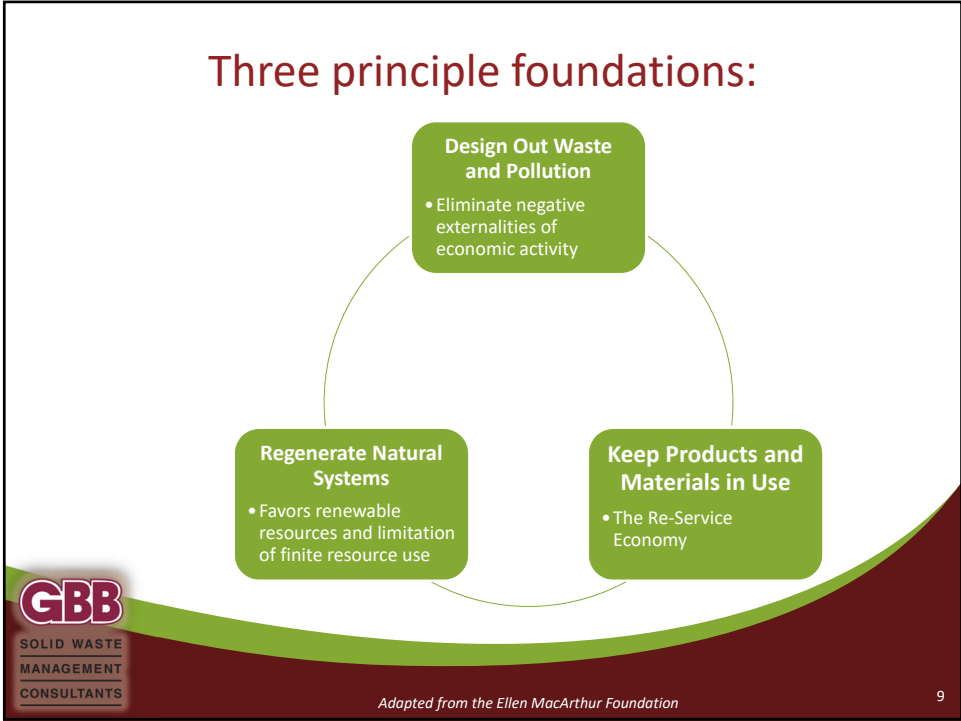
Three principle foundations:

Design Out Waste and Pollution

• Eliminate negative externalities of economic activity

Regenerate Natural Systems

• Favors renewable resources and limitation of finite resource use

Keep Products and Materials in Use

• The Re-Service Economy

GBB
SOLID WASTE
MANAGEMENT
CONSULTANTS

Adapted from the Ellen MacArthur Foundation

9